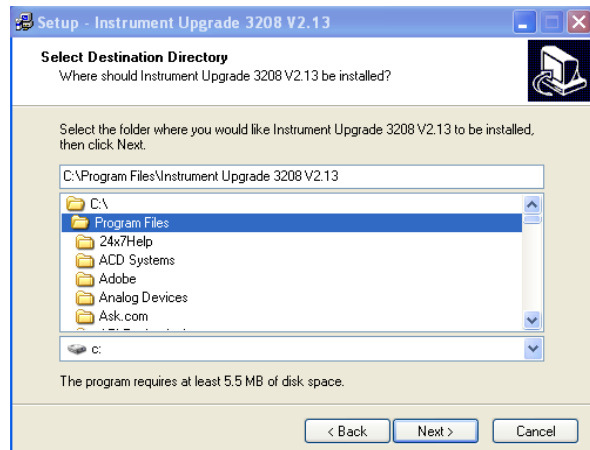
Setup - Instrument Upgrade 3208 V2.13

Select Destination Directory
Where should Instrument Upgrade 3208 V2.13 be installed?

Select the folder where you would like Instrument Upgrade 3208 V2.13 to be installed, then click Next.

C:\Program Files\Instrument Upgrade 3208 V2.13

C:\
Program Files
24x7Help
ACD Systems
Adobe
Analog Devices
Ask.com
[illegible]

c:

The program requires at least 5.5 MB of disk space.

< Back
Next >
Cancel